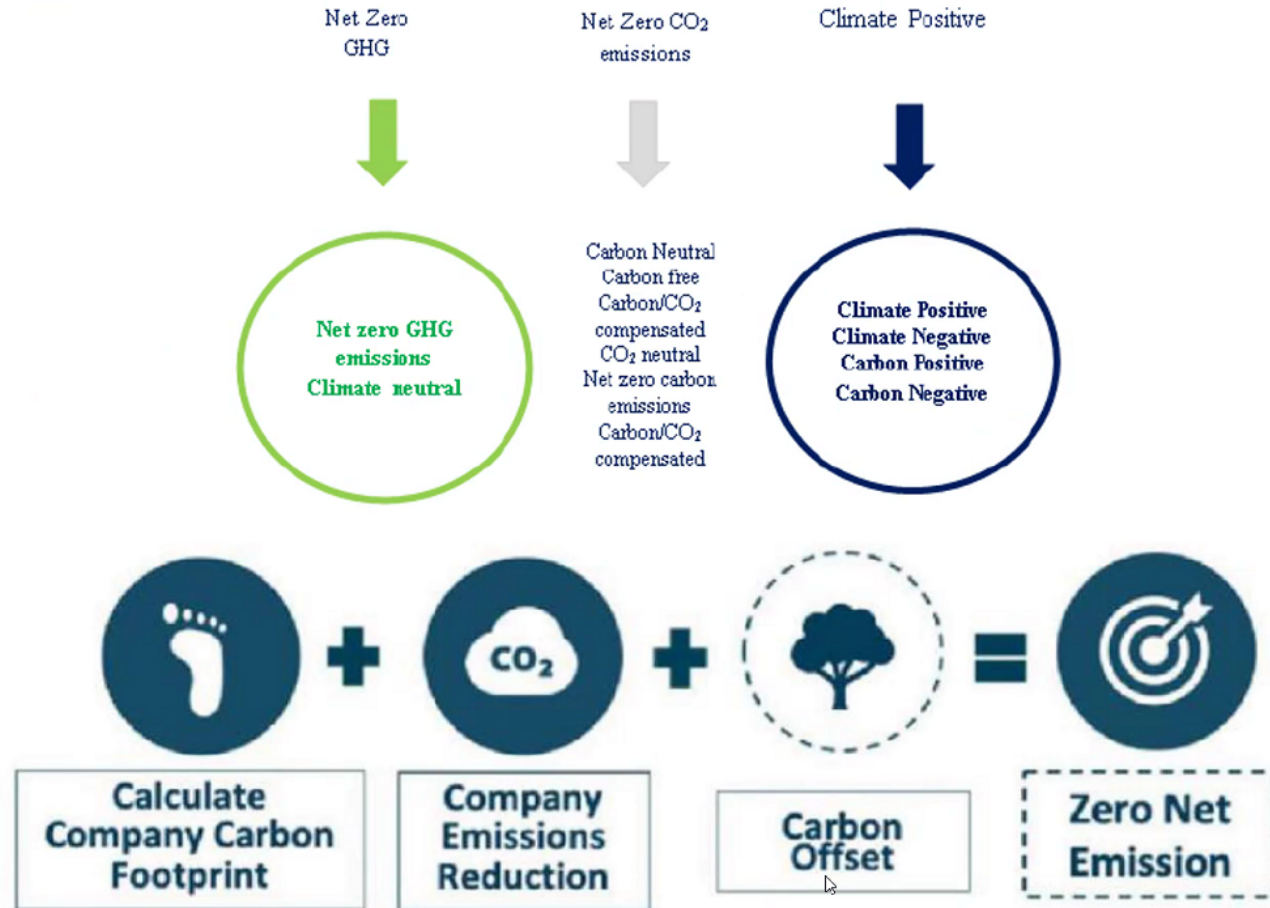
Net Zero GHG

Net Zero $CO_2$ emissions

Climate Positive

Net zero GHG emissions
Climate neutral

Carbon Neutral
Carbon free
Carbon/$CO_2$ compensated
$CO_2$ neutral
Net zero carbon emissions
Carbon/$CO_2$ compensated

Climate Positive
Climate Negative
Carbon Positive
Carbon Negative

$CO_2$

Calculate Company Carbon Footprint

Company Emissions Reduction

Carbon Offset

Zero Net Emission